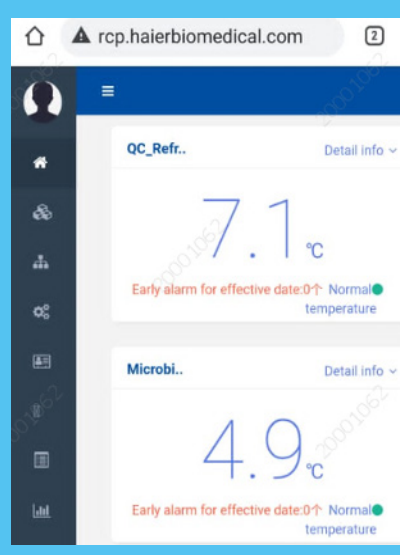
rcp.haierbiomedical.com

2

QC_Refr..

Detail info

7.1 ℃

Early alarm for effective date:0个 Normal temperature

Microbi..

Detail info

4.9 ℃

Early alarm for effective date:0个 Normal temperature

20001062